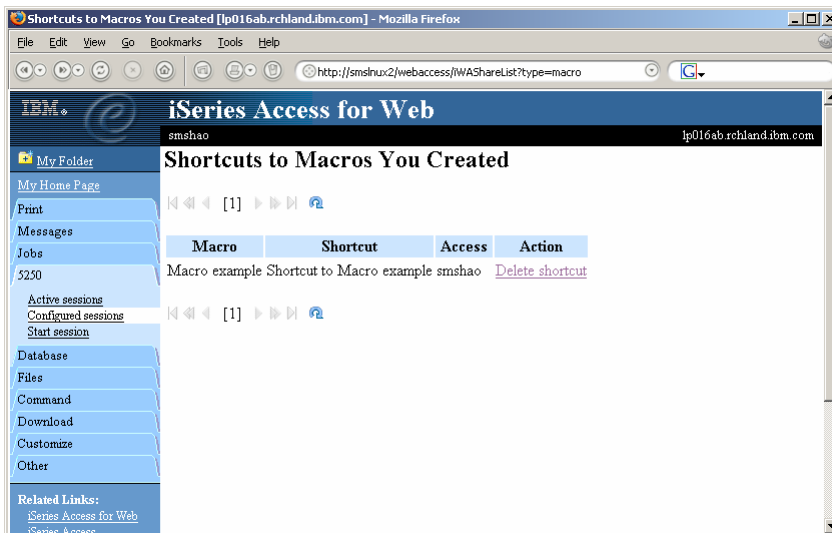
Shortcuts to Macros You Created [lp016ab.rchland.ibm.com] - Mozilla Firefox

File Edit View Go Bookmarks Tools Help

http://smslnux2/webaccess/iWAShareList?type=macro

IBM.

iSeries Access for Web

smshao

lp016ab.rchland.ibm.com

My Folder
My Home Page
Print
Messages
Jobs
5250
Active sessions
Configured sessions
Start session
Database
Files
Command
Download
Customize
Other

Related Links:
iSeries Access for Web
iSeries Access

Shortcuts to Macros You Created

[1]

| Macro | Shortcut | Access | Action |
|---|---|---|---|
| Macro example | Shortcut to Macro example | smshao | Delete shortcut |

[1]